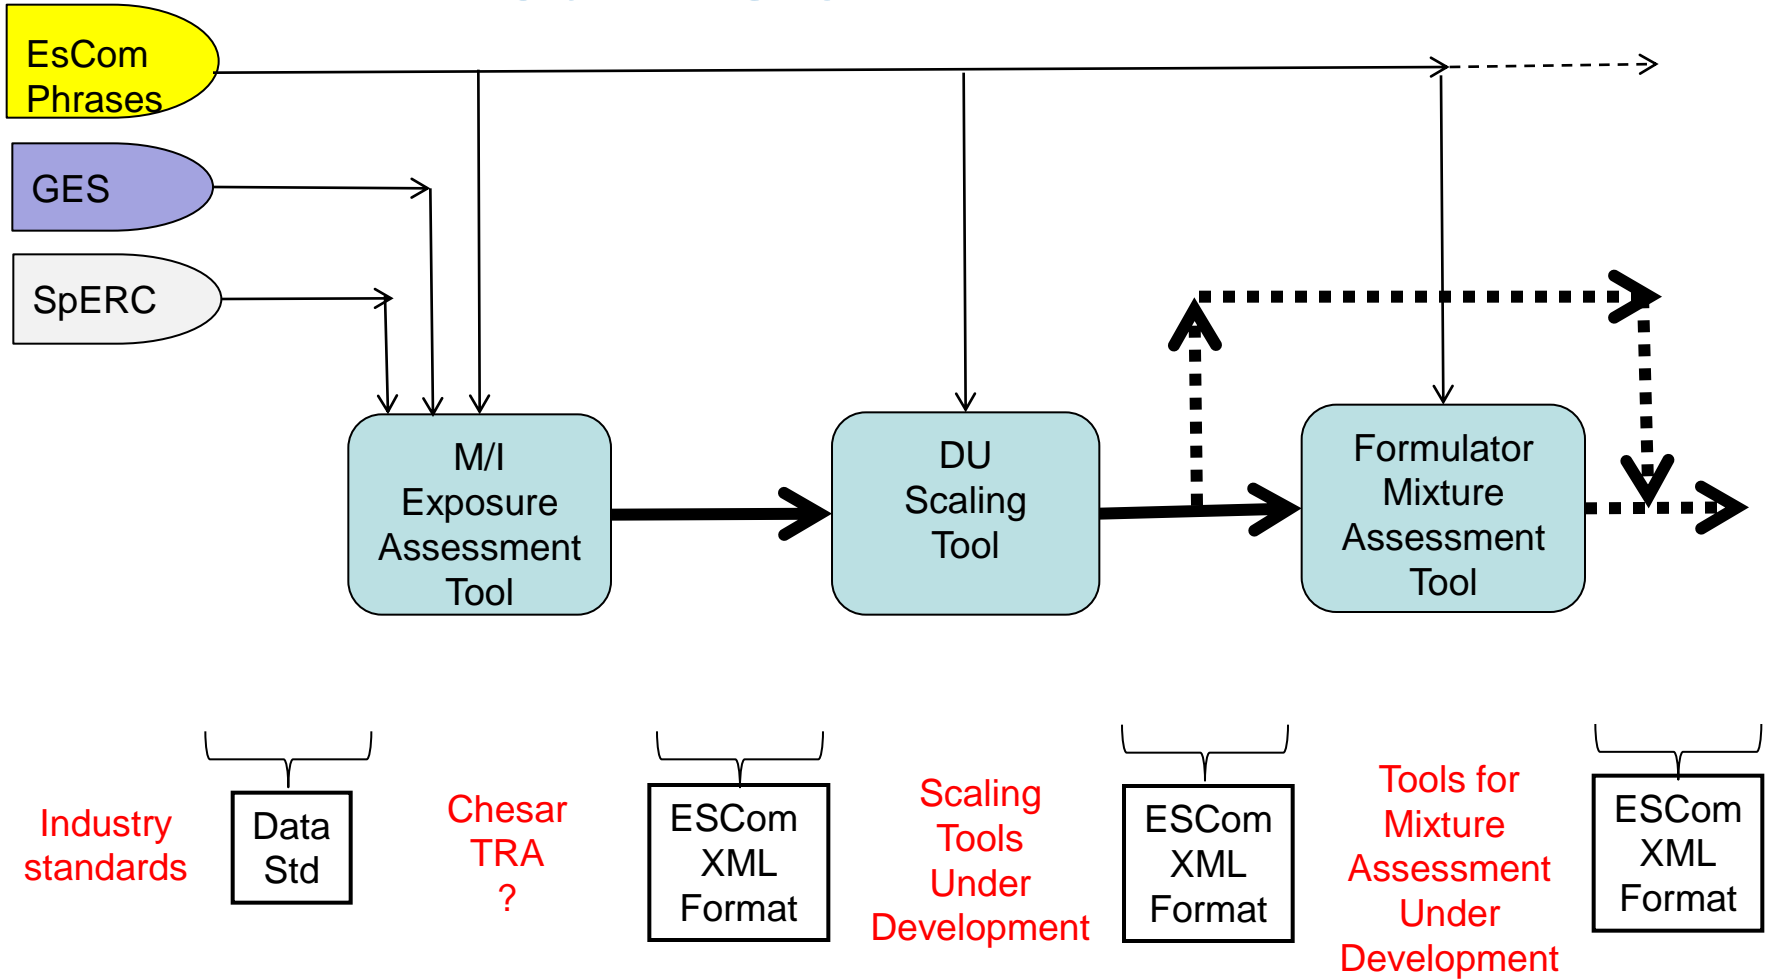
EsCom Phrases

GES

SpERC

M/I Exposure Assessment Tool

DU Scaling Tool

Formulator Mixture Assessment Tool

Industry standards

Data Std

Chesar TRA ?

ESCom XML Format

Scaling Tools Under Development

ESCom XML Format

Tools for Mixture Assessment Under Development

ESCom XML Format